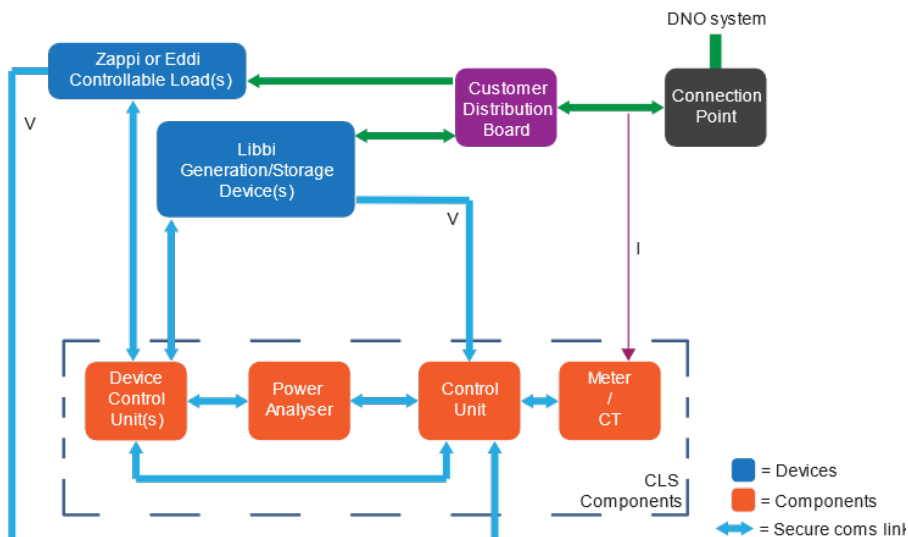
DNO system

Zappi or Eddi Controllable Load(s)

Customer Distribution Board

Connection Point

V

Libbi Generation/Storage Device(s)

V

I

Device Control Unit(s)

Power Analyser

Control Unit

Meter / CT

CLS Components

= Devices

= Components

= Secure coms link